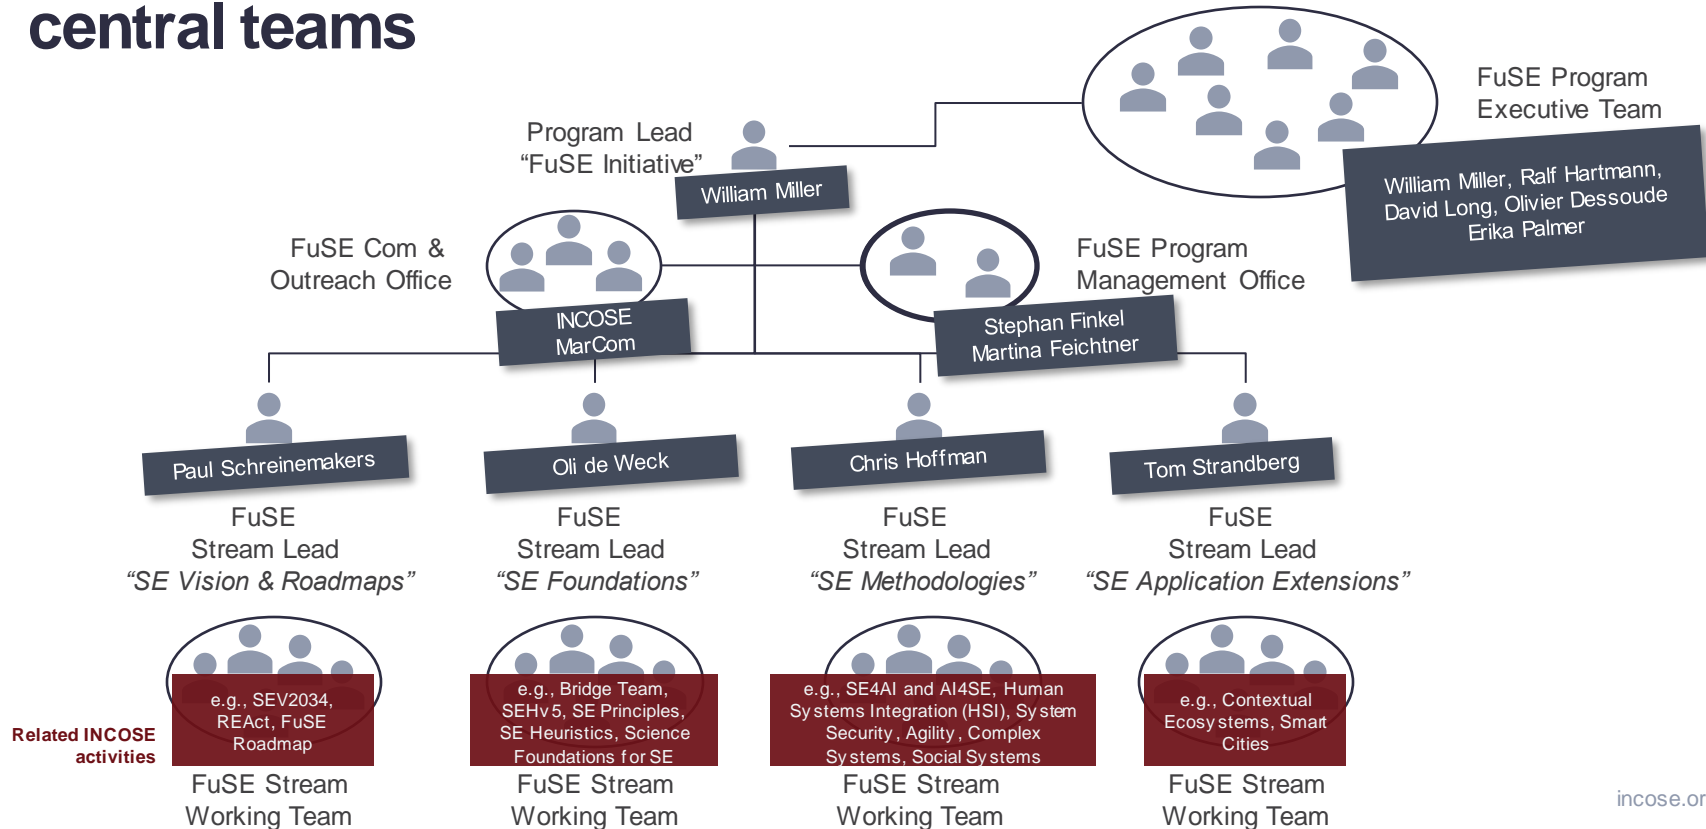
central teams

Program Lead
“FuSE Initiative”

William Miller

FuSE Program
Executive Team

William Miller, Ralf Hartmann,
David Long, Olivier Dessoude
Erika Palmer

FuSE Com &
Outreach Office

INCOSE
MarCom

FuSE Program
Management Office

Stephan Finkel
Martina Feichtner

Paul Schreinemakers

FuSE
Stream Lead
*“SE Vision & Roadmaps”*

Oli de Weck

FuSE
Stream Lead
*“SE Foundations”*

Chris Hoffman

FuSE
Stream Lead
*“SE Methodologies”*

Tom Strandberg

FuSE
Stream Lead
*“SE Application Extensions”*

Related INCOSE activities

e.g., SEV2034, REAct, FuSE Roadmap

FuSE Stream
Working Team

e.g., Bridge Team, SEHv5, SE Principles, SE Heuristics, Science Foundations for SE

FuSE Stream
Working Team

e.g., SE4AI and AI4SE, Human Systems Integration (HSI), System Security, Agility, Complex Systems, Social Systems

FuSE Stream
Working Team

e.g., Contextual Ecosystems, Smart Cities

FuSE Stream
Working Team

incose.or